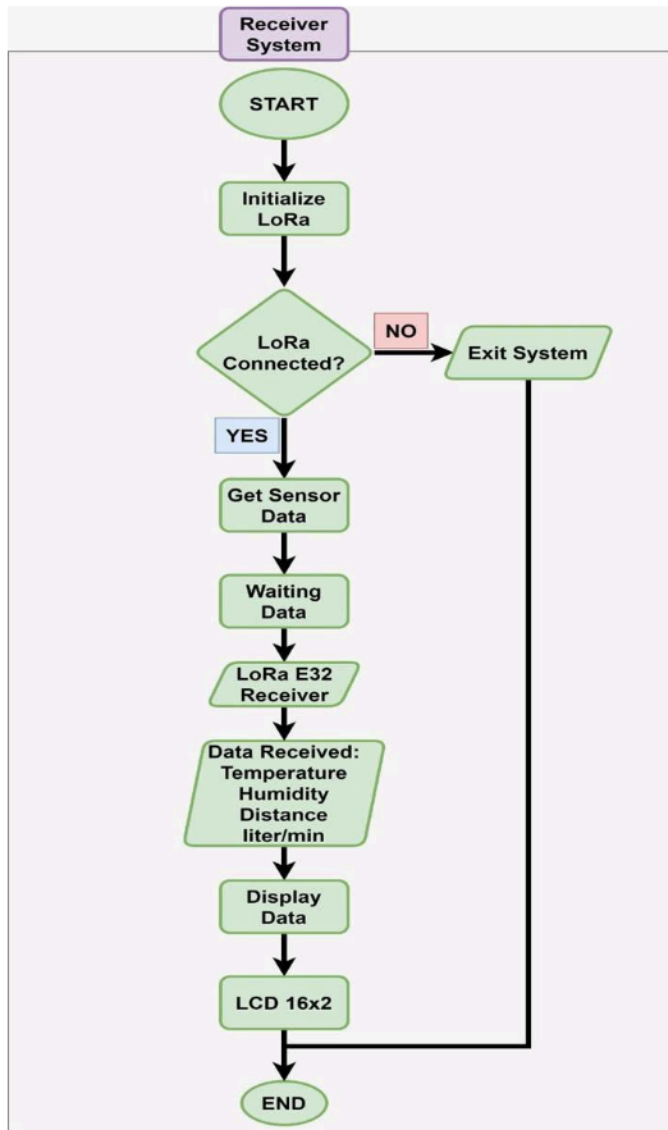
Receiver System

START

Initialize LoRa

LoRa Connected?

NO

Exit System

YES

Get Sensor Data

Waiting Data

LoRa E32 Receiver

Data Received: Temperature Humidity Distance liter/min

Display Data

LCD 16x2

END